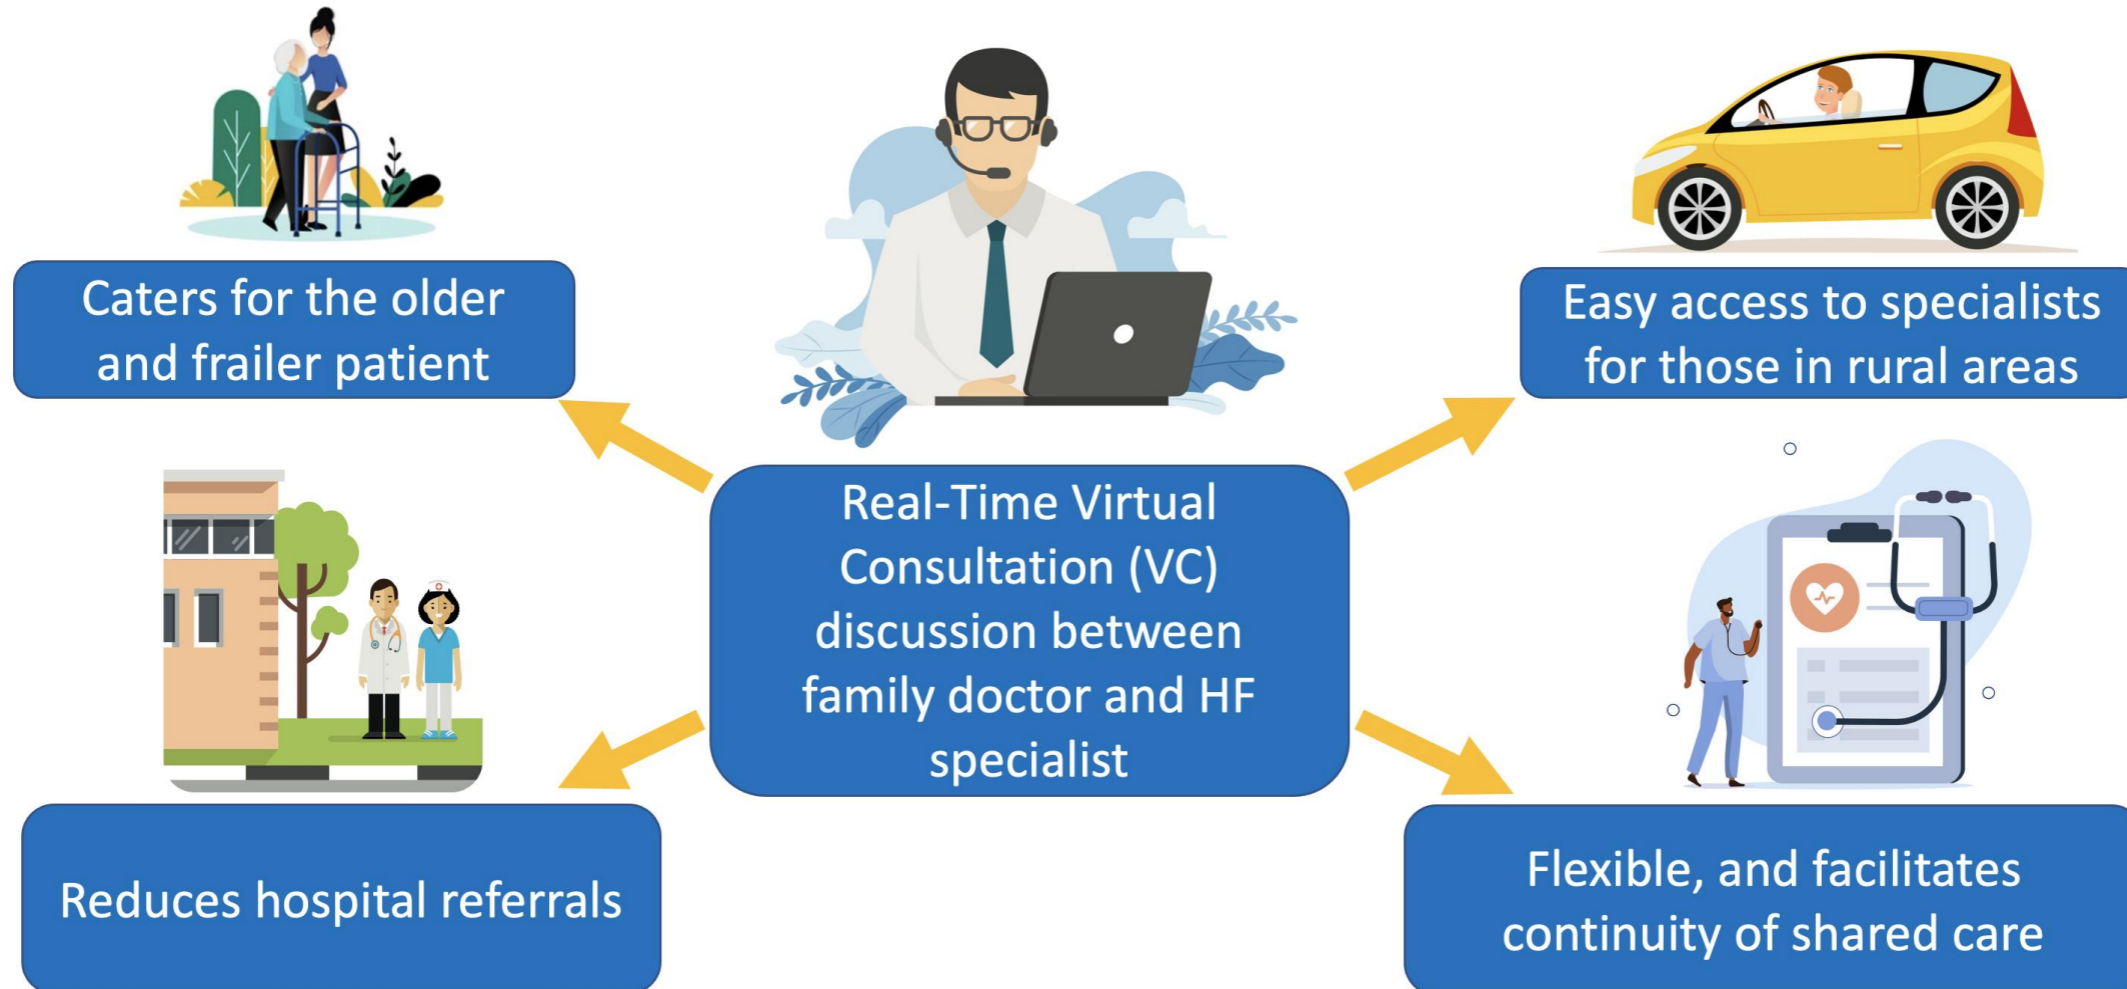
Caters for the older and frailer patient

Easy access to specialists for those in rural areas

Real-Time Virtual Consultation (VC) discussion between family doctor and HF specialist

Reduces hospital referrals

Flexible, and facilitates continuity of shared care